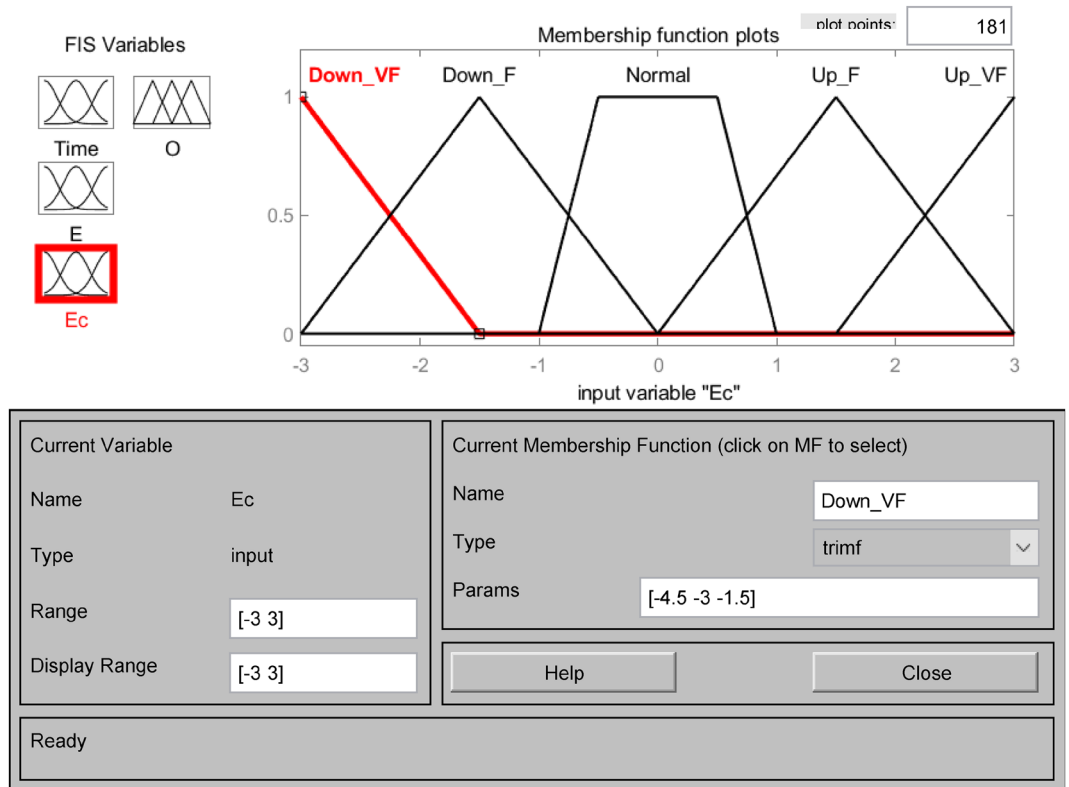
FIS Variables

Time

O

E

Ec

Membership function plots

plot points:

181

Down_VF

Down_F

Normal

Up_F

Up_VF

1

0.5

0

-3

-2

-1

0

1

2

3

input variable "Ec"

Current Variable

Name

Ec

Type

input

Range

[-3 3]

Display Range

[-3 3]

Current Membership Function (click on MF to select)

Name

Down_VF

Type

trimf

Params

[-4.5 -3 -1.5]

Help

Close

Ready